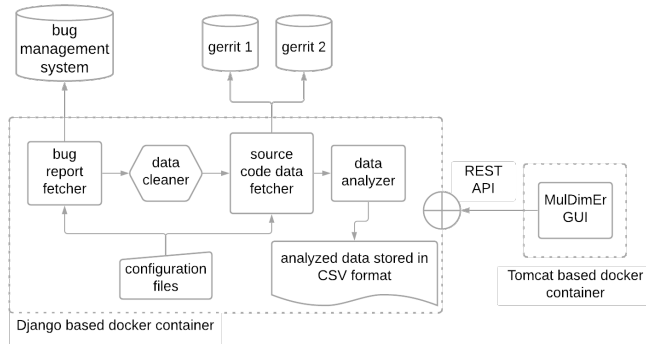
bug management system

gerrit 1

gerrit 2

bug report fetcher

data cleaner

source code data fetcher

data analyzer

REST API

MulDimEr GUI

configuration files

analyzed data stored in CSV format

Tomcat based docker container

Django based docker container